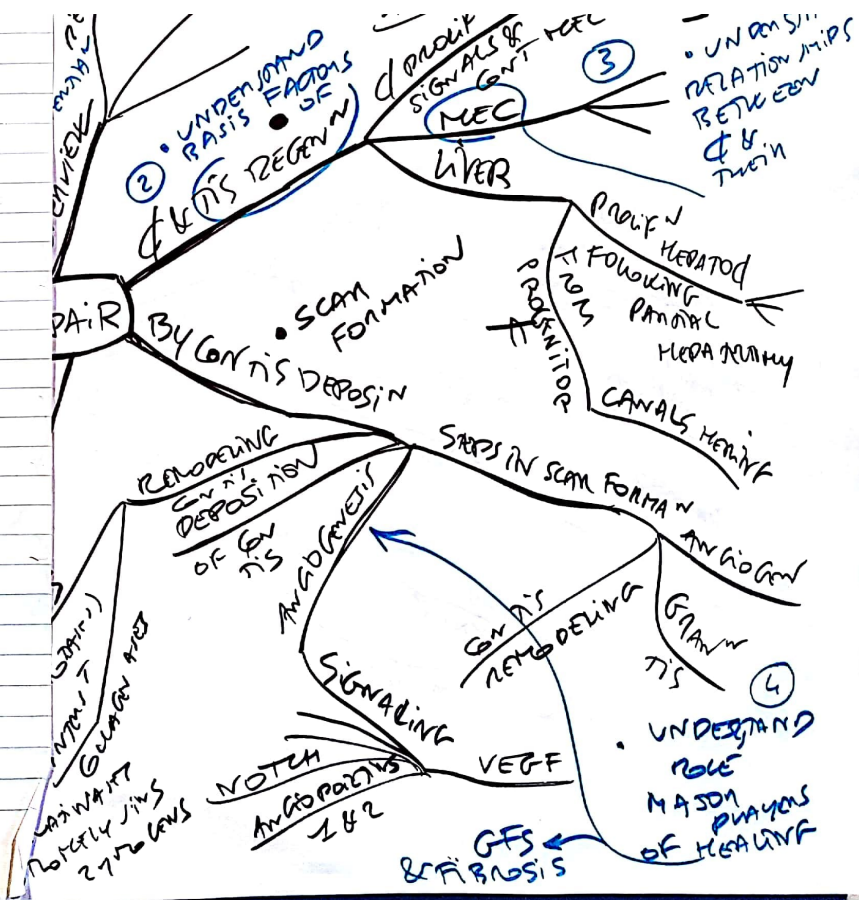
OVERVIEW

② • UNDERSTAND BASIS FACTORS OF
¢ & T/S REGEN

¢ PROLIF
SIGNALS & CONT ...
MEC
③ • UNDERSTAND RELATIONSHIPS BETWEEN ¢ & THEIR

LIVER
PROLIFN HEPATOC FOLLOWING PARTIAL HEPATECTOMY
FROM PROGENITOR
CANALS HERING

PAIR

BY CON T/S DEPOSIN
• SCAR FORMATION

STEPS IN SCAR FORMAN
ANGIOGEN
GRANN T/S
CON T/S REMODELING
ANGIOGENESIS

REMODELING
CON T/S DEPOSITION
OF CON T/S

SIGNALING
VEGF
NOTCH
ANGIOPOIETINS 1 & 2

④ • UNDERSTAND ROLE MAJOR PLAYERS OF HEALING

GFS & FIBROSIS

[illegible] INTACT
COLLAGEN AND LAMINAE MOSTLY ... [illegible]